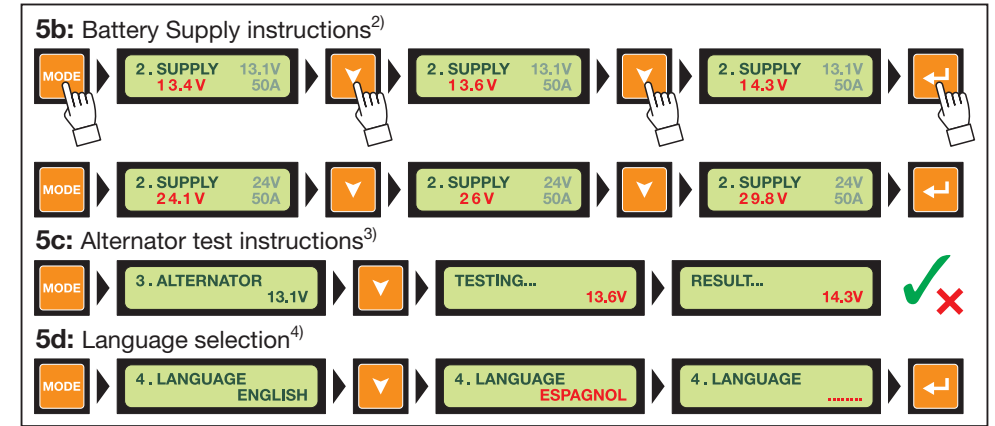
**5b:** Battery Supply instructions$^{2)}$

MODE

2. SUPPLY 13.1V
13.4V 50A

2. SUPPLY 13.1V
13.6V 50A

2. SUPPLY 13.1V
14.3V 50A

MODE

2. SUPPLY 24V
24.1V 50A

2. SUPPLY 24V
26V 50A

2. SUPPLY 24V
29.8V 50A

**5c:** Alternator test instructions$^{3)}$

MODE

3. ALTERNATOR
13.1V

TESTING...
13.6V

RESULT...
14.3V

**5d:** Language selection$^{4)}$

MODE

4. LANGUAGE
ENGLISH

4. LANGUAGE
ESPAGNOL

4. LANGUAGE
.......